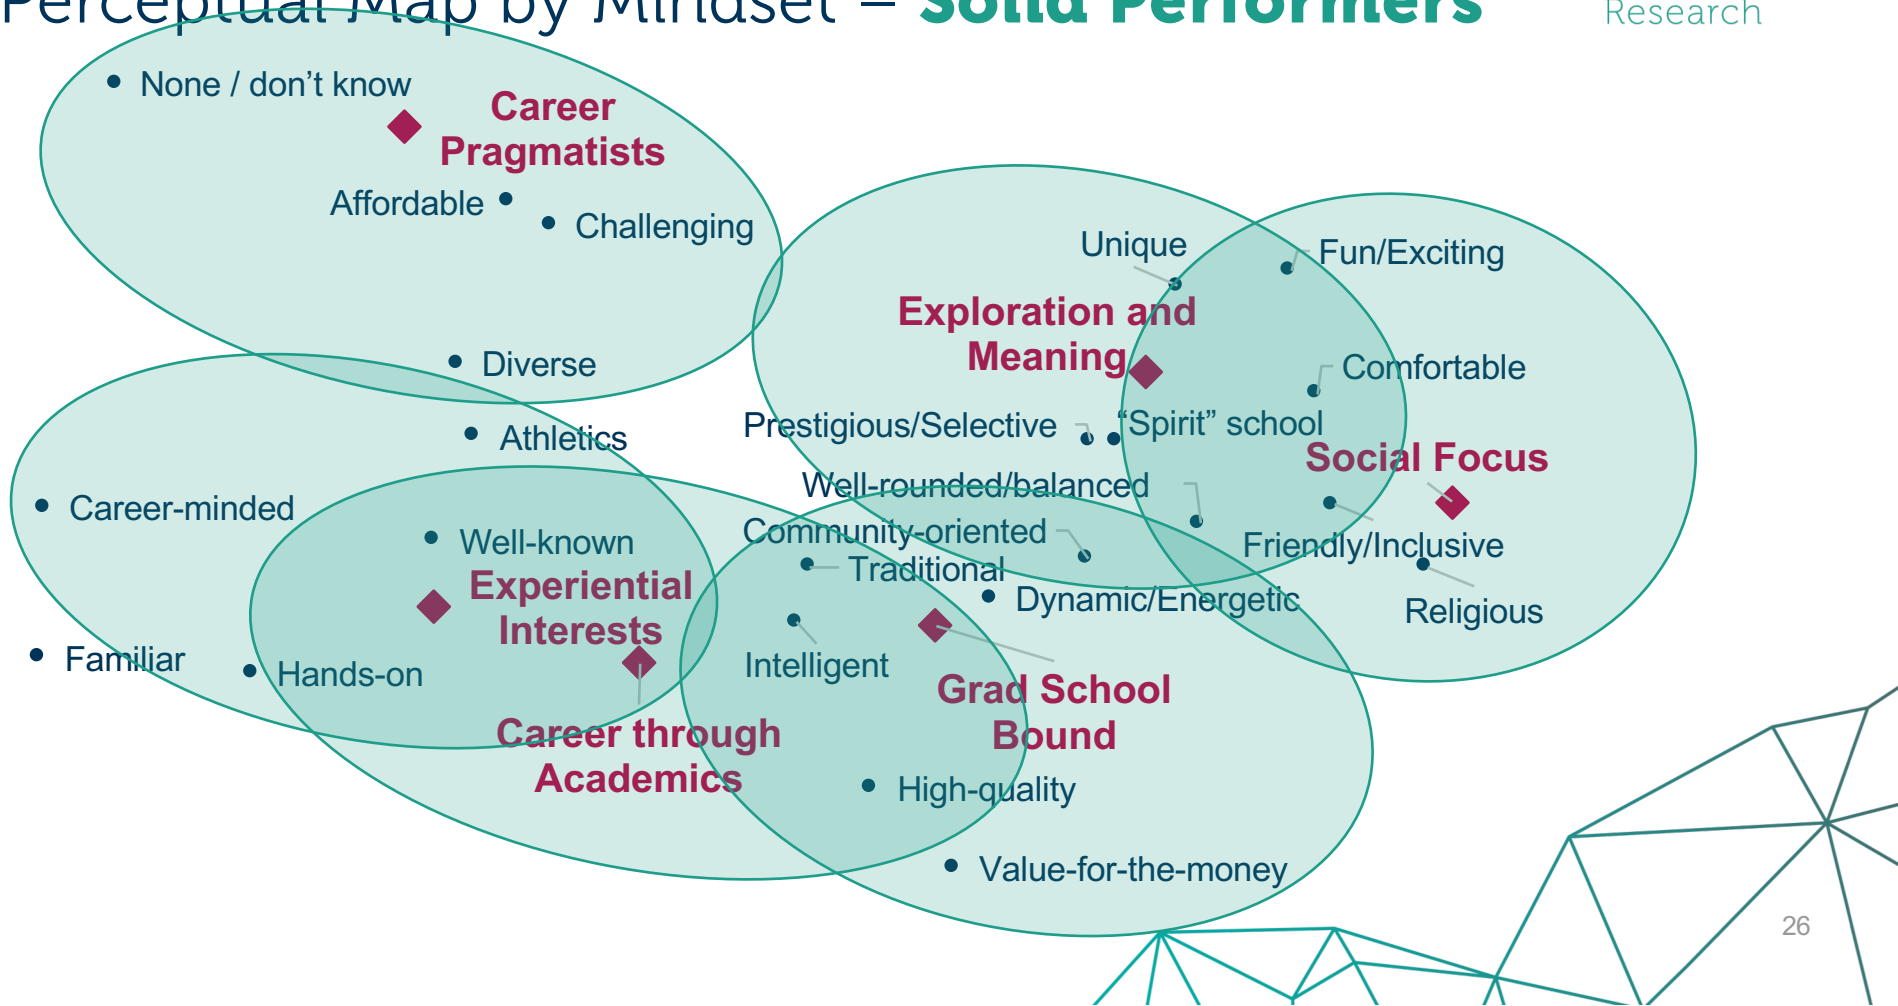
Perceptual Map by Mindset – Solid Performers

Research

None / don't know

Career Pragmatists

Affordable

Challenging

Diverse

Unique

Fun/Exciting

Exploration and Meaning

Comfortable

Prestigious/Selective

"Spirit" school

Social Focus

Athletics

Well-rounded/balanced

Career-minded

Well-known

Community-oriented

Friendly/Inclusive

Traditional

Experiential Interests

Dynamic/Energetic

Religious

Familiar

Hands-on

Intelligent

Grad School Bound

Career through Academics

High-quality

Value-for-the-money

26